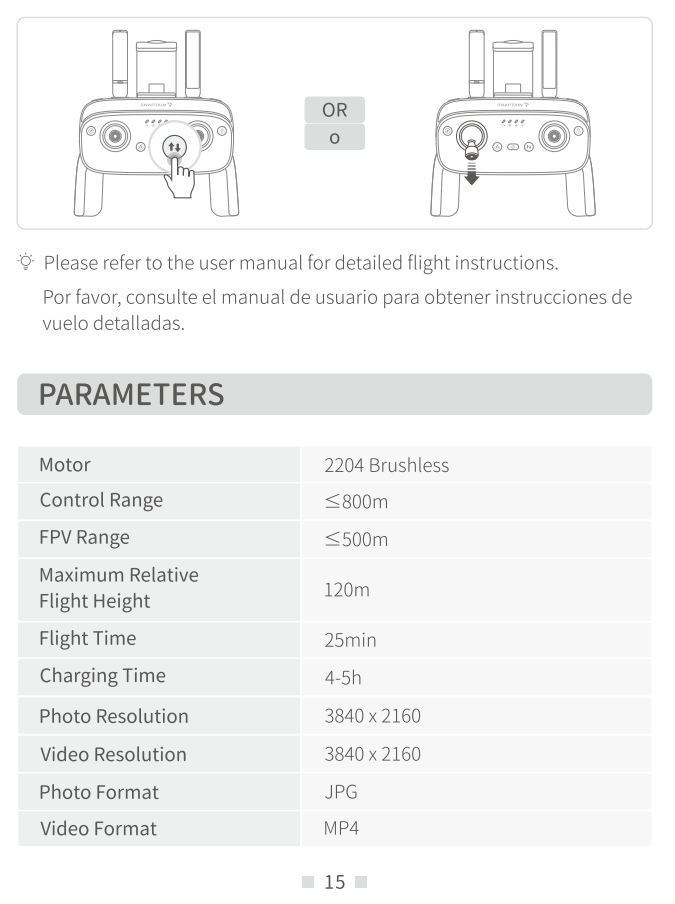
OR
o

Please refer to the user manual for detailed flight instructions.

Por favor, consulte el manual de usuario para obtener instrucciones de vuelo detalladas.

PARAMETERS

| | |
|---|---|
| Motor | 2204 Brushless |
| Control Range | ≤800m |
| FPV Range | ≤500m |
| Maximum Relative Flight Height | 120m |
| Flight Time | 25min |
| Charging Time | 4-5h |
| Photo Resolution | 3840 x 2160 |
| Video Resolution | 3840 x 2160 |
| Photo Format | JPG |
| Video Format | MP4 |

15